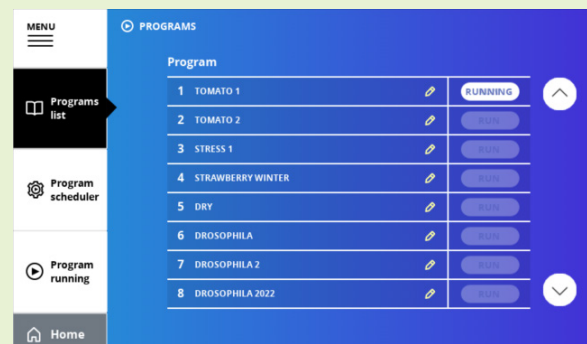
MENU

Programs list

Program scheduler

Program running

Home

PROGRAMS

Program

| | | |
|---|---|---|
| 1 | TOMATO 1 | RUNNING |
| 2 | TOMATO 2 | RUN |
| 3 | STRESS 1 | RUN |
| 4 | STRAWBERRY WINTER | RUN |
| 5 | DRY | RUN |
| 6 | DROSOPHILA | RUN |
| 7 | DROSOPHILA 2 | RUN |
| 8 | DROSOPHILA 2022 | RUN |